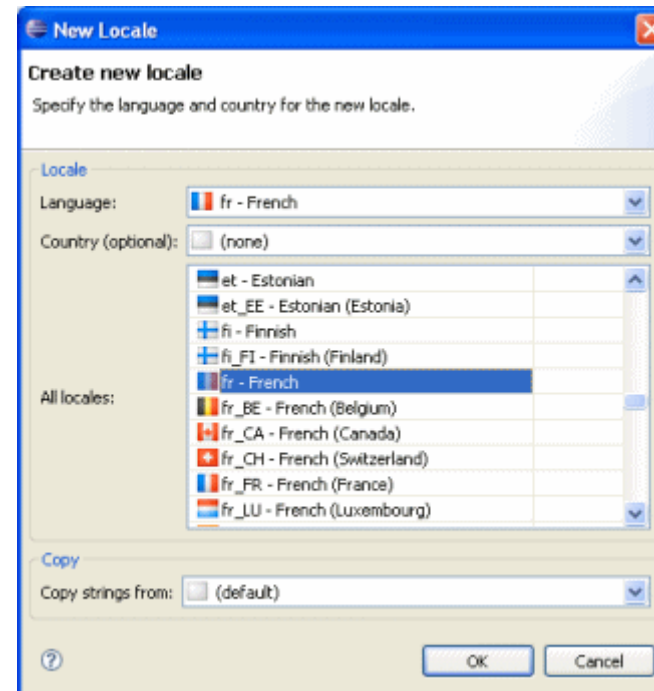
New Locale

Create new locale

Specify the language and country for the new locale.

Locale

Language: fr - French

Country (optional): (none)

All locales:

et - Estonian
et_EE - Estonian (Estonia)
fi - Finnish
fi_FI - Finnish (Finland)
fr - French
fr_BE - French (Belgium)
fr_CA - French (Canada)
fr_CH - French (Switzerland)
fr_FR - French (France)
fr_LU - French (Luxembourg)

Copy

Copy strings from: (default)

?

OK

Cancel